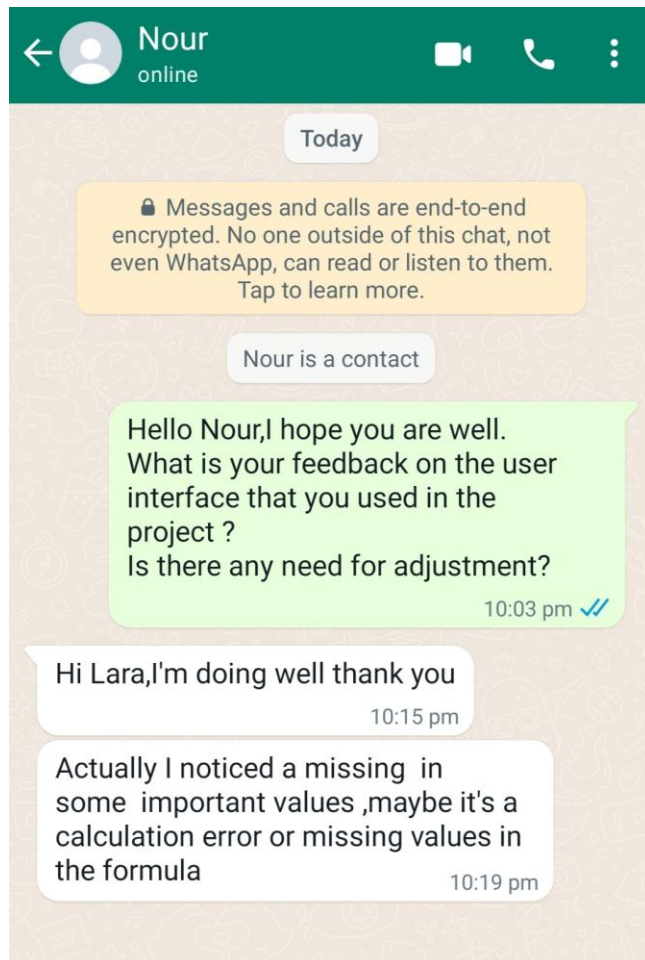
Nour
online

Today

Messages and calls are end-to-end encrypted. No one outside of this chat, not even WhatsApp, can read or listen to them. Tap to learn more.

Nour is a contact

Hello Nour,I hope you are well.
What is your feedback on the user interface that you used in the project ?
Is there any need for adjustment?
10:03 pm

Hi Lara,I'm doing well thank you
10:15 pm

Actually I noticed a missing in some important values ,maybe it's a calculation error or missing values in the formula
10:19 pm